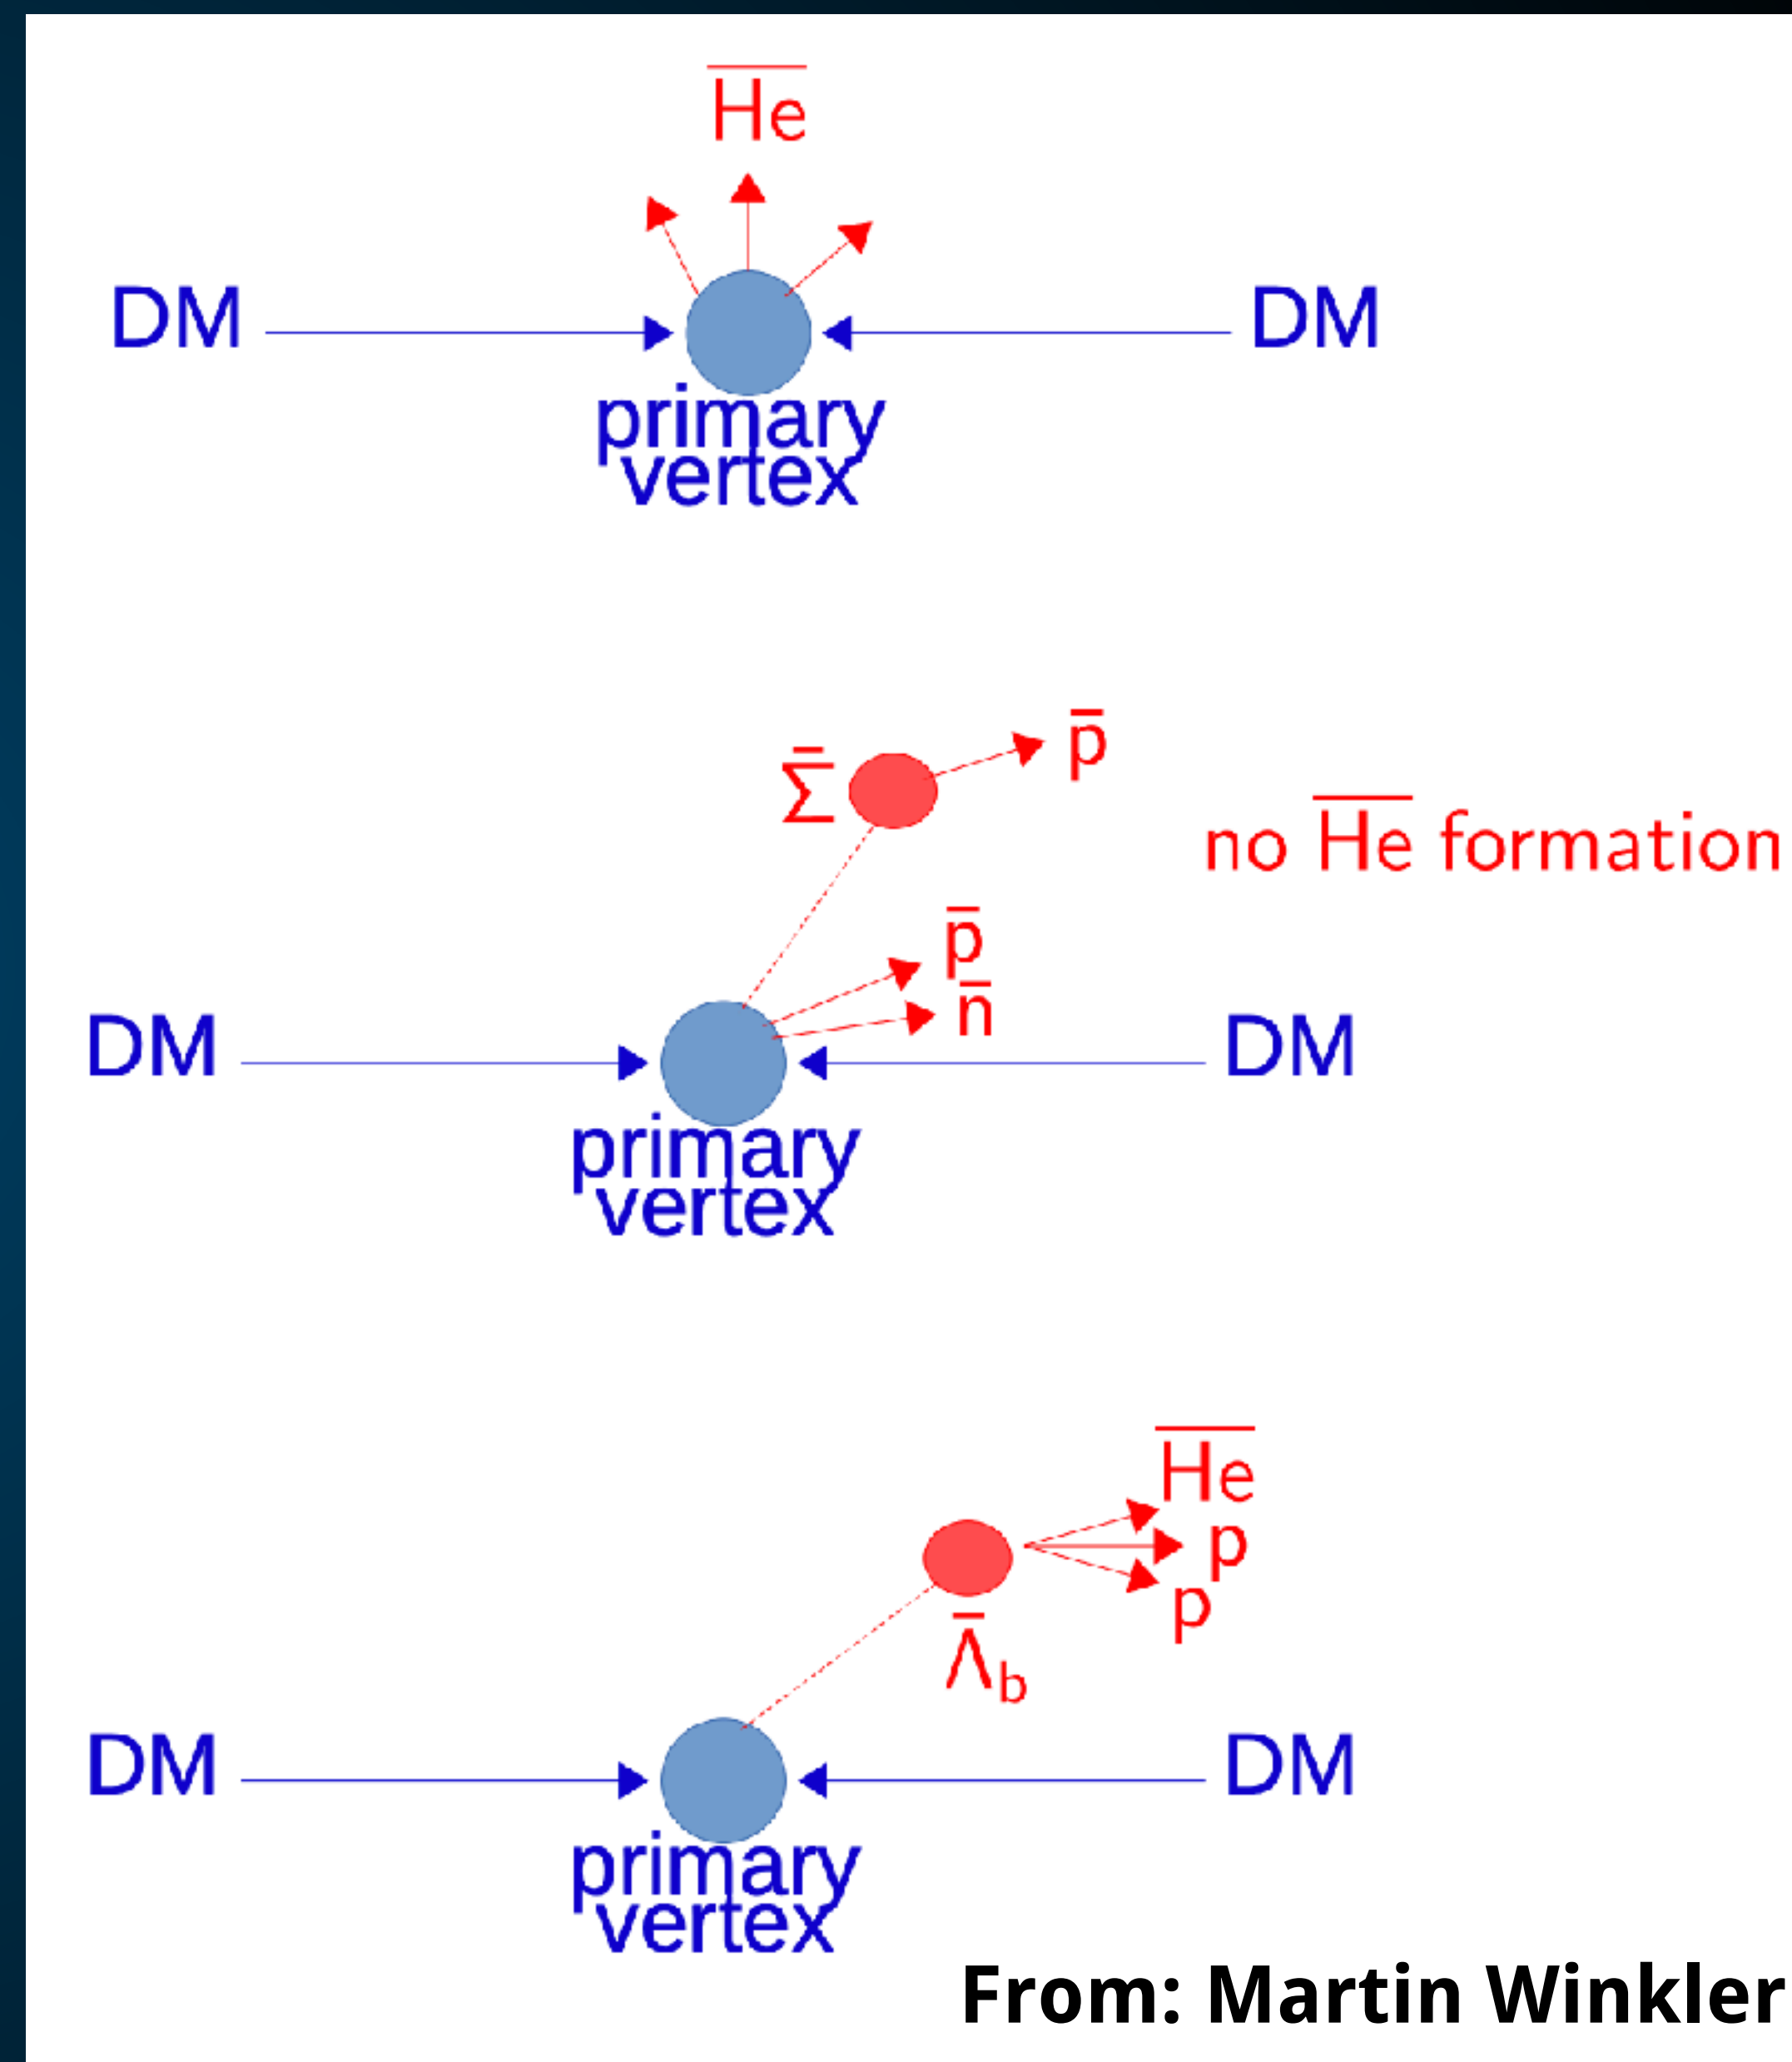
$\overline{He}$

DM

DM

primary vertex

$\bar{\Sigma}$

$\bar{p}$

no $\overline{He}$ formation

$\bar{p}$

$\bar{n}$

DM

DM

primary vertex

$\overline{He}$

p

p

$\bar{\Lambda}_b$

DM

DM

primary vertex

From: Martin Winkler